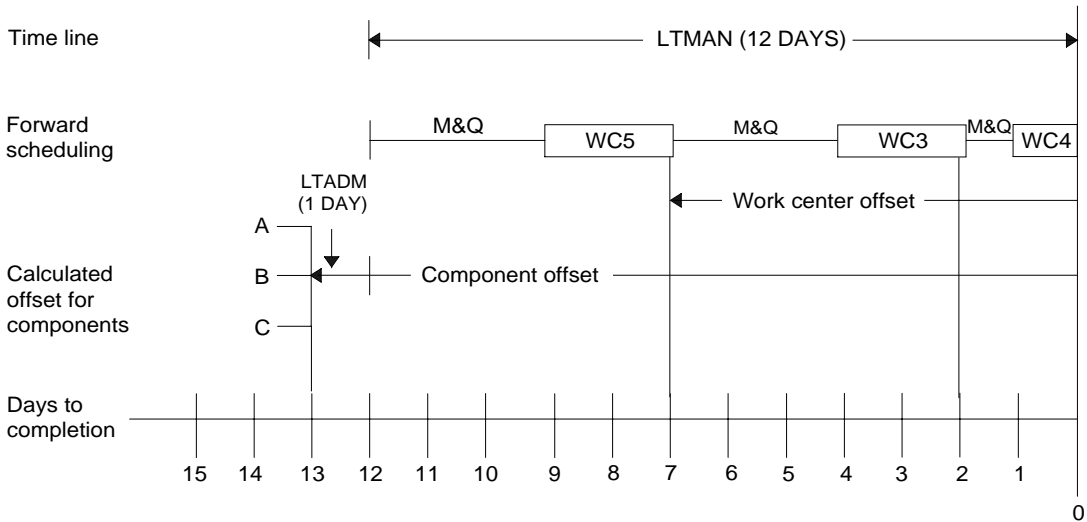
Time line

LTMAN (12 DAYS)

Forward scheduling

M&Q

WC5

M&Q

WC3

M&Q

WC4

LTADM (1 DAY)

Work center offset

A

Calculated offset for components

B

Component offset

C

Days to completion

15 14 13 12 11 10 9 8 7 6 5 4 3 2 1

0